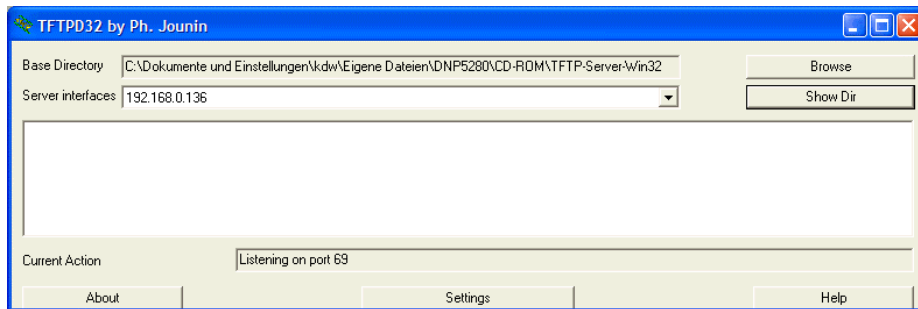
TFTPD32 by Ph. Jounin

Base Directory C:\Dokumente und Einstellungen\kdw\Eigene Dateien\DNP5280\CD-ROM\TFTP-Server-Win32

Browse

Server interfaces 192.168.0.136

Show Dir

Current Action Listening on port 69

About

Settings

Help